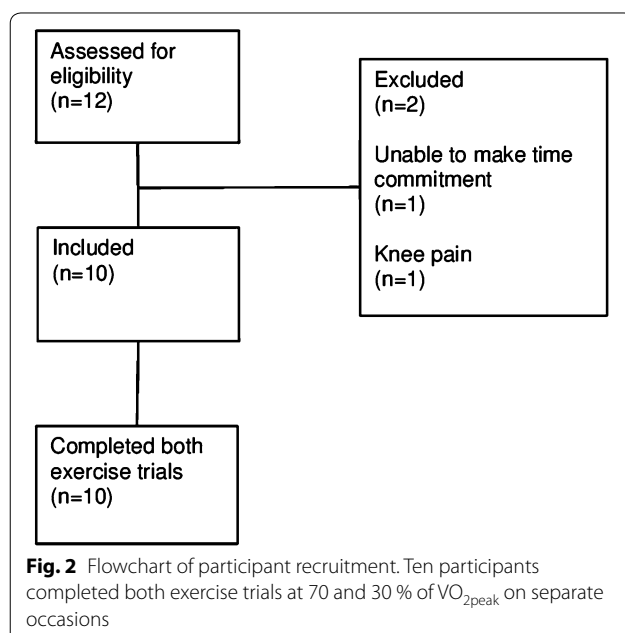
Assessed for eligibility
(n=12)

Excluded
(n=2)

Unable to make time commitment
(n=1)

Knee pain
(n=1)

Included
(n=10)

Completed both exercise trials
(n=10)

**Fig. 2** Flowchart of participant recruitment. Ten participants completed both exercise trials at 70 and 30 % of $VO_{2peak}$ on separate occasions